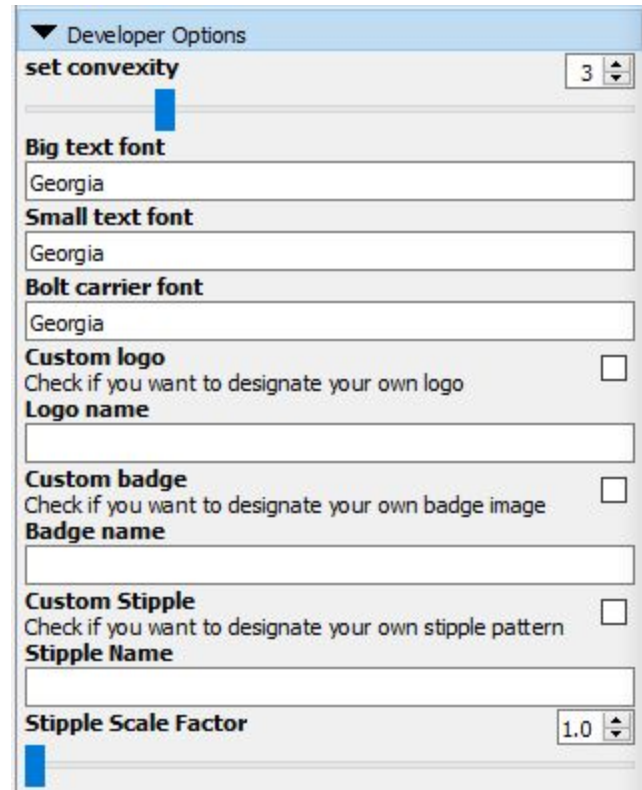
Developer Options

set convexity

3

Big text font

Georgia

Small text font

Georgia

Bolt carrier font

Georgia

Custom logo

Check if you want to designate your own logo

Logo name

Custom badge

Check if you want to designate your own badge image

Badge name

Custom Stipple

Check if you want to designate your own stipple pattern

Stipple Name

Stipple Scale Factor

1.0